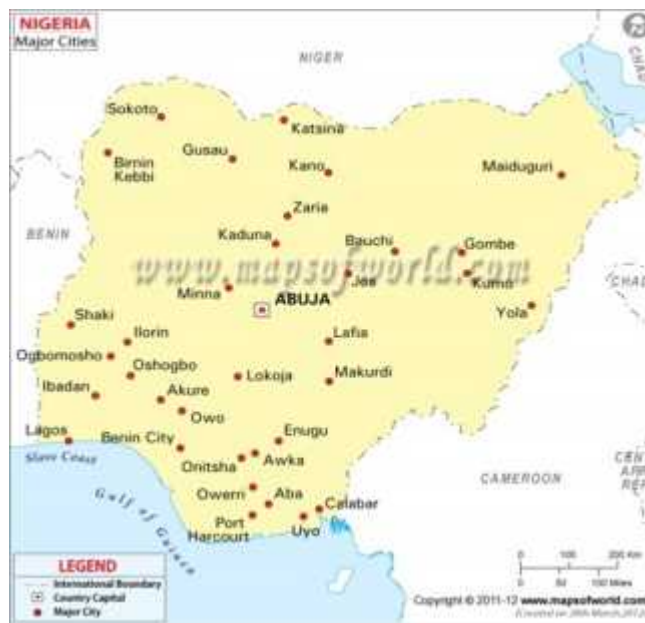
NIGERIA
Major Cities

NIGER

CHAD

Sokoto
Katsina
Birnin Kebbi
Gusau
Kano
Maiduguri
Zaria
BENIN
Kaduna
Bauchi
Gombe
www.mapsofworld.com
Jos
Kumo
CHAD
Minna
ABUJA
Shaki
Yola
Ilorin
Lafia
Ogbomosho
Oshogbo
Ibadan
Akure
Lokoja
Makurdi
Owo
Lagos
Benin City
Enugu
Slave Coast
Onitsha
Awka
CAMEROON
CEN AFR REP
Gulf of Guinea
Owerri
Aba
Calabar
Port Harcourt
Uyo

LEGEND
International Boundary
Country Capital
Major City

0 100 200 Km
0 50 100 Miles

Copyright © 2011-12 www.mapsofworld.com
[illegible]